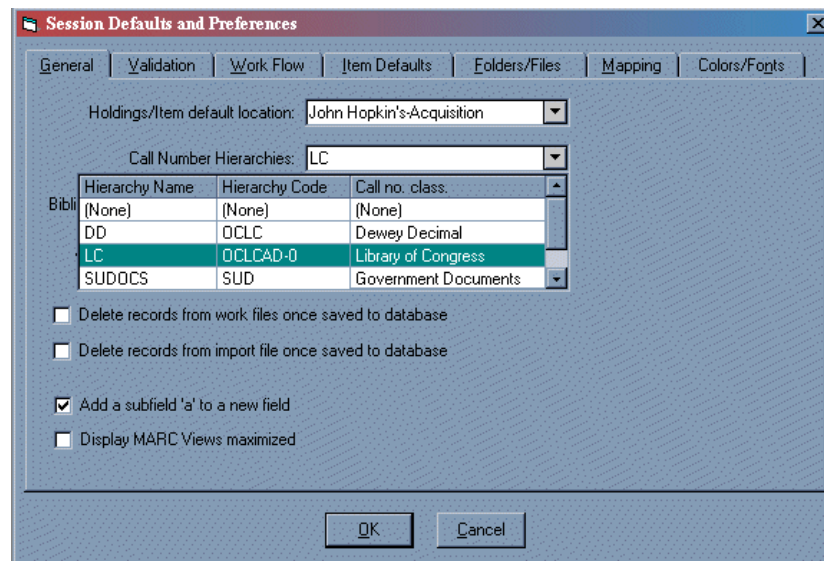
Session Defaults and Preferences

General | Validation | Work Flow | Item Defaults | Folders/Files | Mapping | Colors/Fonts

Holdings/Item default location: John Hopkin's-Acquisition

Call Number Hierarchies: LC

Bibli

| Hierarchy Name | Hierarchy Code | Call no. class. |
|---|---|---|
| (None) | (None) | (None) |
| DD | OCLC | Dewey Decimal |
| LC | OCLCAD-0 | Library of Congress |
| SUDOCS | SUD | Government Documents |

Delete records from work files once saved to database

Delete records from import file once saved to database

Add a subfield 'a' to a new field

Display MARC Views maximized

OK

Cancel